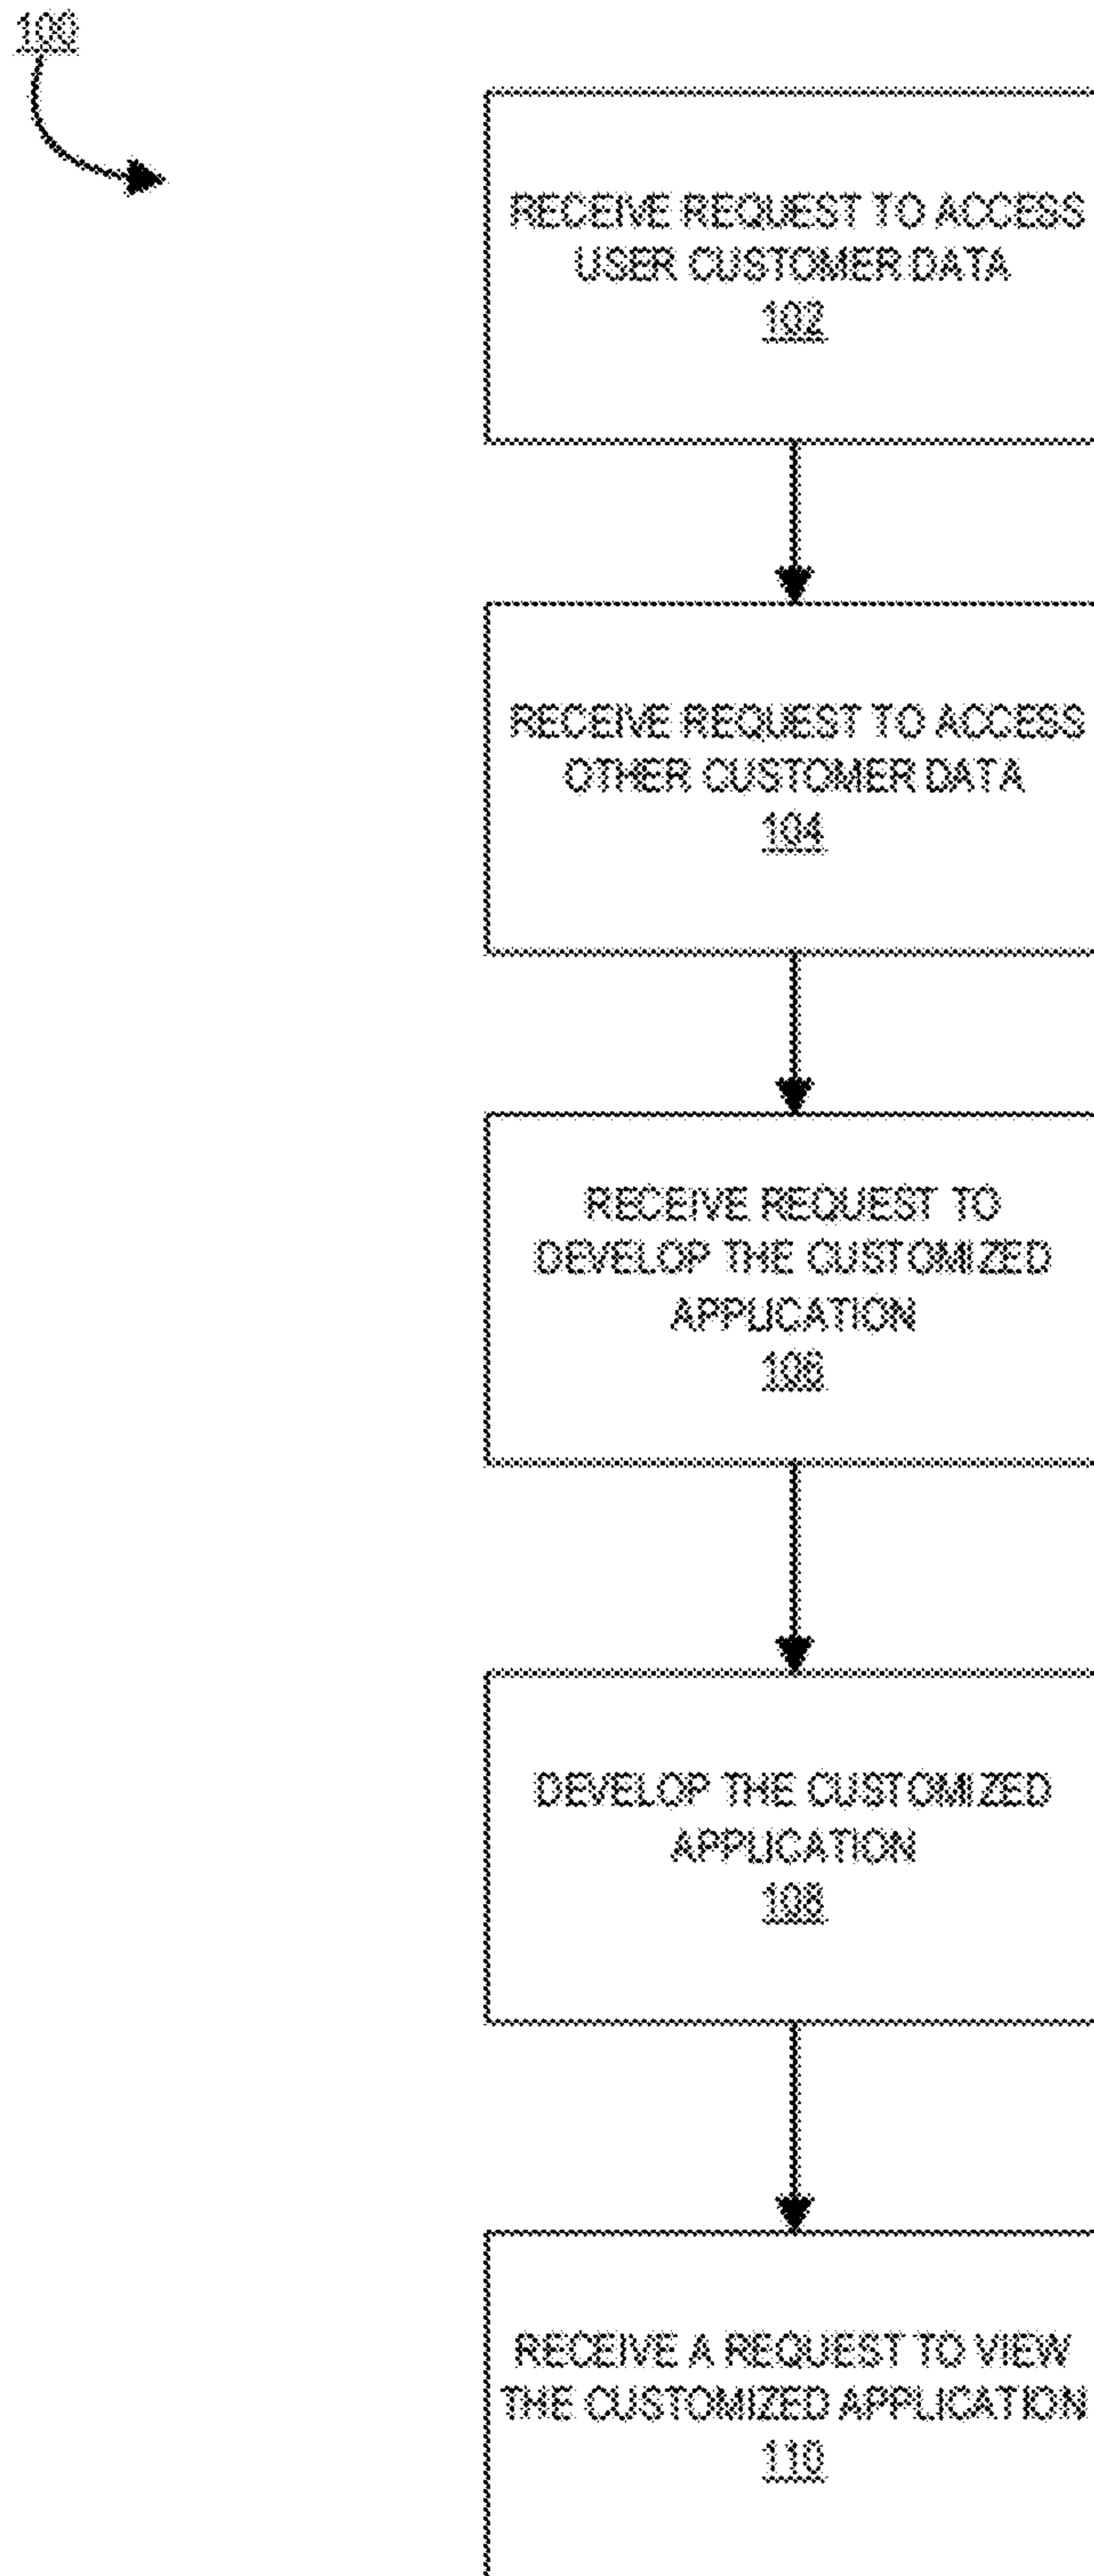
100

RECEIVE REQUEST TO ACCESS USER CUSTOMER DATA
102

RECEIVE REQUEST TO ACCESS OTHER CUSTOMER DATA
104

RECEIVE REQUEST TO DEVELOP THE CUSTOMIZED APPLICATION
106

DEVELOP THE CUSTOMIZED APPLICATION
108

RECEIVE A REQUEST TO VIEW THE CUSTOMIZED APPLICATION
110